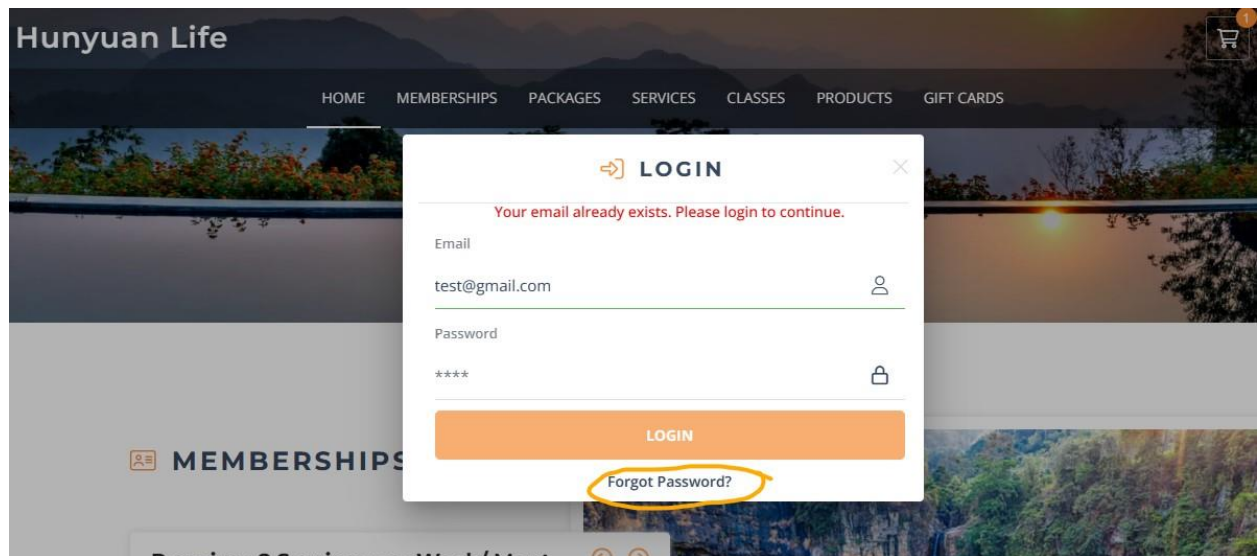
Hunyuan Life

1

HOME MEMBERSHIPS PACKAGES SERVICES CLASSES PRODUCTS GIFT CARDS

LOGIN

Your email already exists. Please login to continue.

Email

test@gmail.com

Password

****

LOGIN

Forgot Password?

MEMBERSHIPS

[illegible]